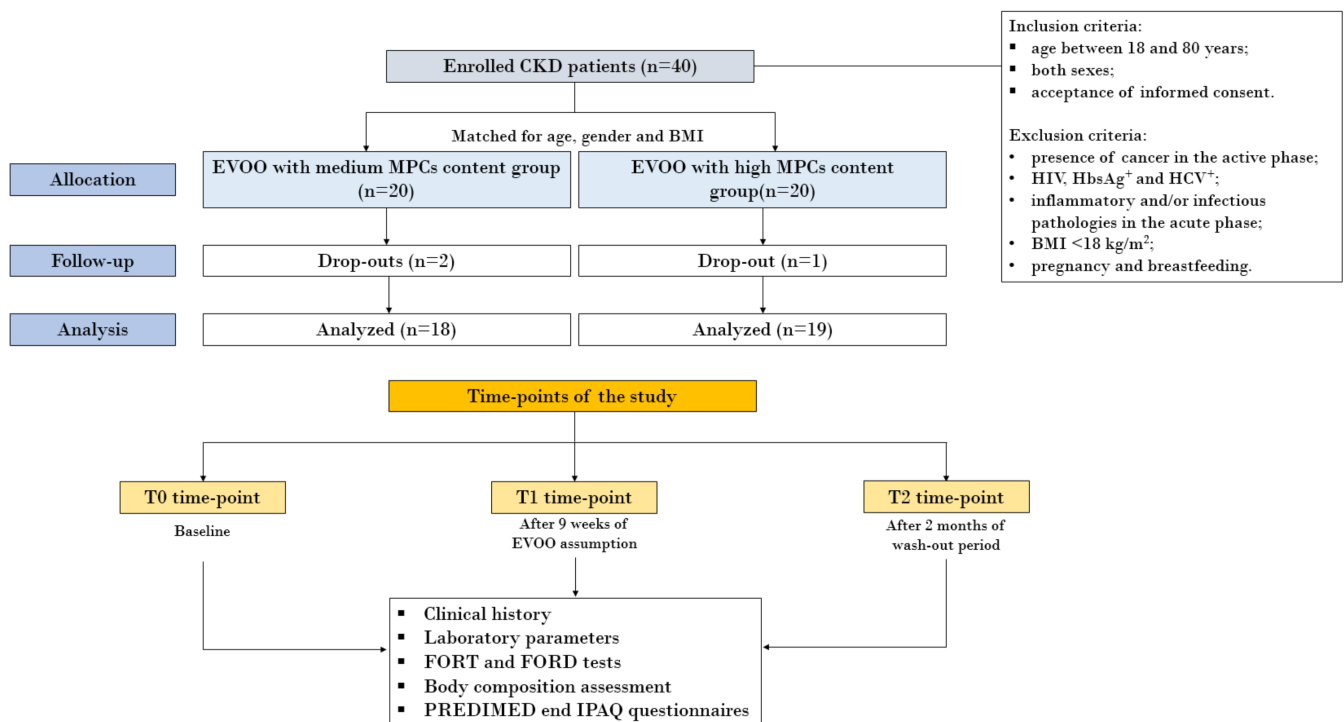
Enrolled CKD patients (n=40)

Inclusion criteria:
- age between 18 and 80 years;
- both sexes;
- acceptance of informed consent.

Exclusion criteria:
- presence of cancer in the active phase;
- HIV, HbsAg$^+$ and HCV$^+$;
- inflammatory and/or infectious pathologies in the acute phase;
- BMI <18 kg/m$^2$;
- pregnancy and breastfeeding.

Matched for age, gender and BMI

Allocation

EVOO with medium MPCs content group (n=20)

EVOO with high MPCs content group(n=20)

Follow-up

Drop-outs (n=2)

Drop-out (n=1)

Analysis

Analyzed (n=18)

Analyzed (n=19)

Time-points of the study

T0 time-point

Baseline

T1 time-point

After 9 weeks of EVOO assumption

T2 time-point

After 2 months of wash-out period

- Clinical history
- Laboratory parameters
- FORT and FORD tests
- Body composition assessment
- PREDIMED end IPAQ questionnaires